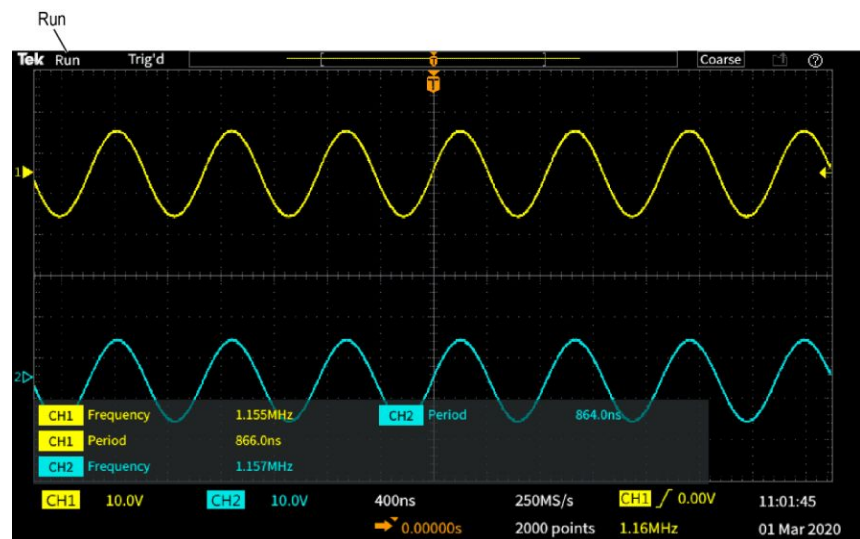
Run

Tek Run Trig'd Coarse

T

1

2

CH1 Frequency 1.155MHz
CH1 Period 866.0ns
CH2 Frequency 1.157MHz
CH2 Period 864.0ns

CH1 10.0V CH2 10.0V 400ns 250MS/s CH1 ∫ 0.00V 11:01:45
0.00000s 2000 points 1.16MHz 01 Mar 2020